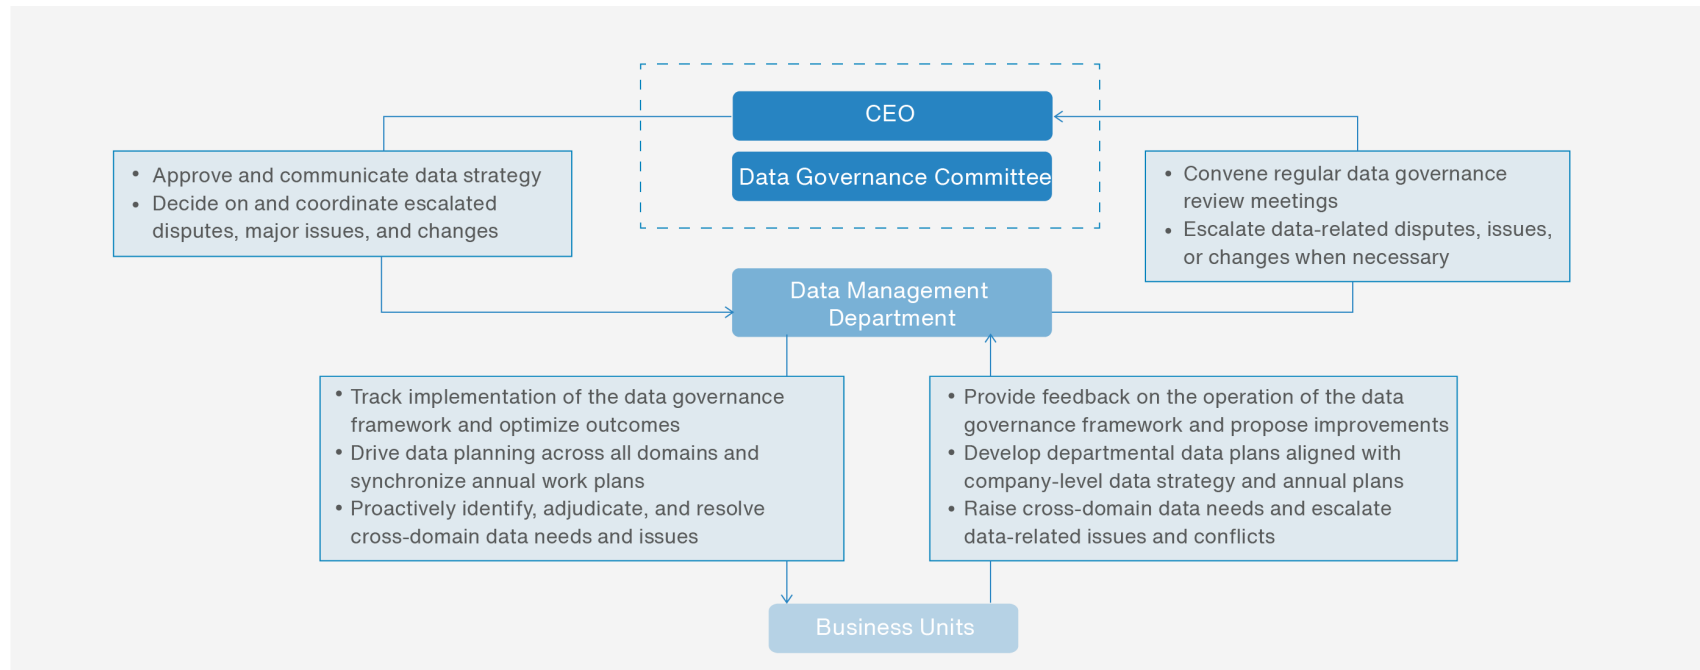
CEO

Data Governance Committee

• Approve and communicate data strategy
• Decide on and coordinate escalated disputes, major issues, and changes

• Convene regular data governance review meetings
• Escalate data-related disputes, issues, or changes when necessary

Data Management Department

• Track implementation of the data governance framework and optimize outcomes
• Drive data planning across all domains and synchronize annual work plans
• Proactively identify, adjudicate, and resolve cross-domain data needs and issues

• Provide feedback on the operation of the data governance framework and propose improvements
• Develop departmental data plans aligned with company-level data strategy and annual plans
• Raise cross-domain data needs and escalate data-related issues and conflicts

Business Units